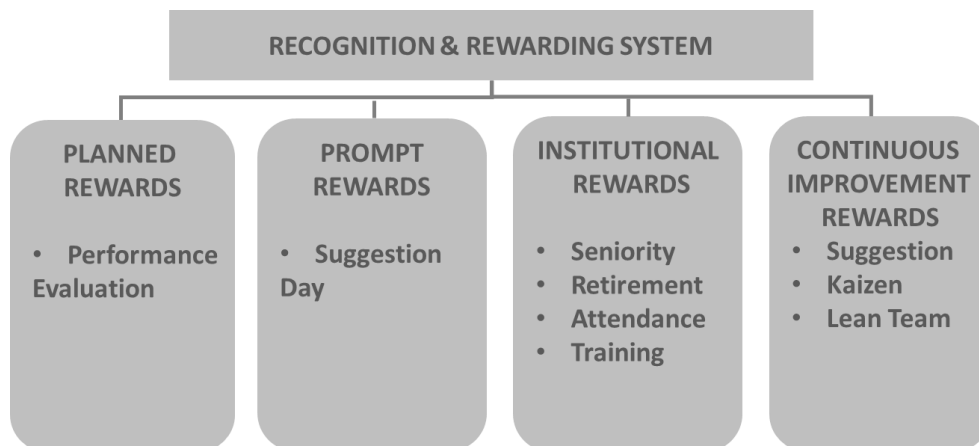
RECOGNITION & REWARDING SYSTEM

PLANNED REWARDS

- Performance Evaluation

PROMPT REWARDS

- Suggestion Day

INSTITUTIONAL REWARDS

- Seniority
- Retirement
- Attendance
- Training

CONTINUOUS IMPROVEMENT REWARDS

- Suggestion
- Kaizen
- Lean Team